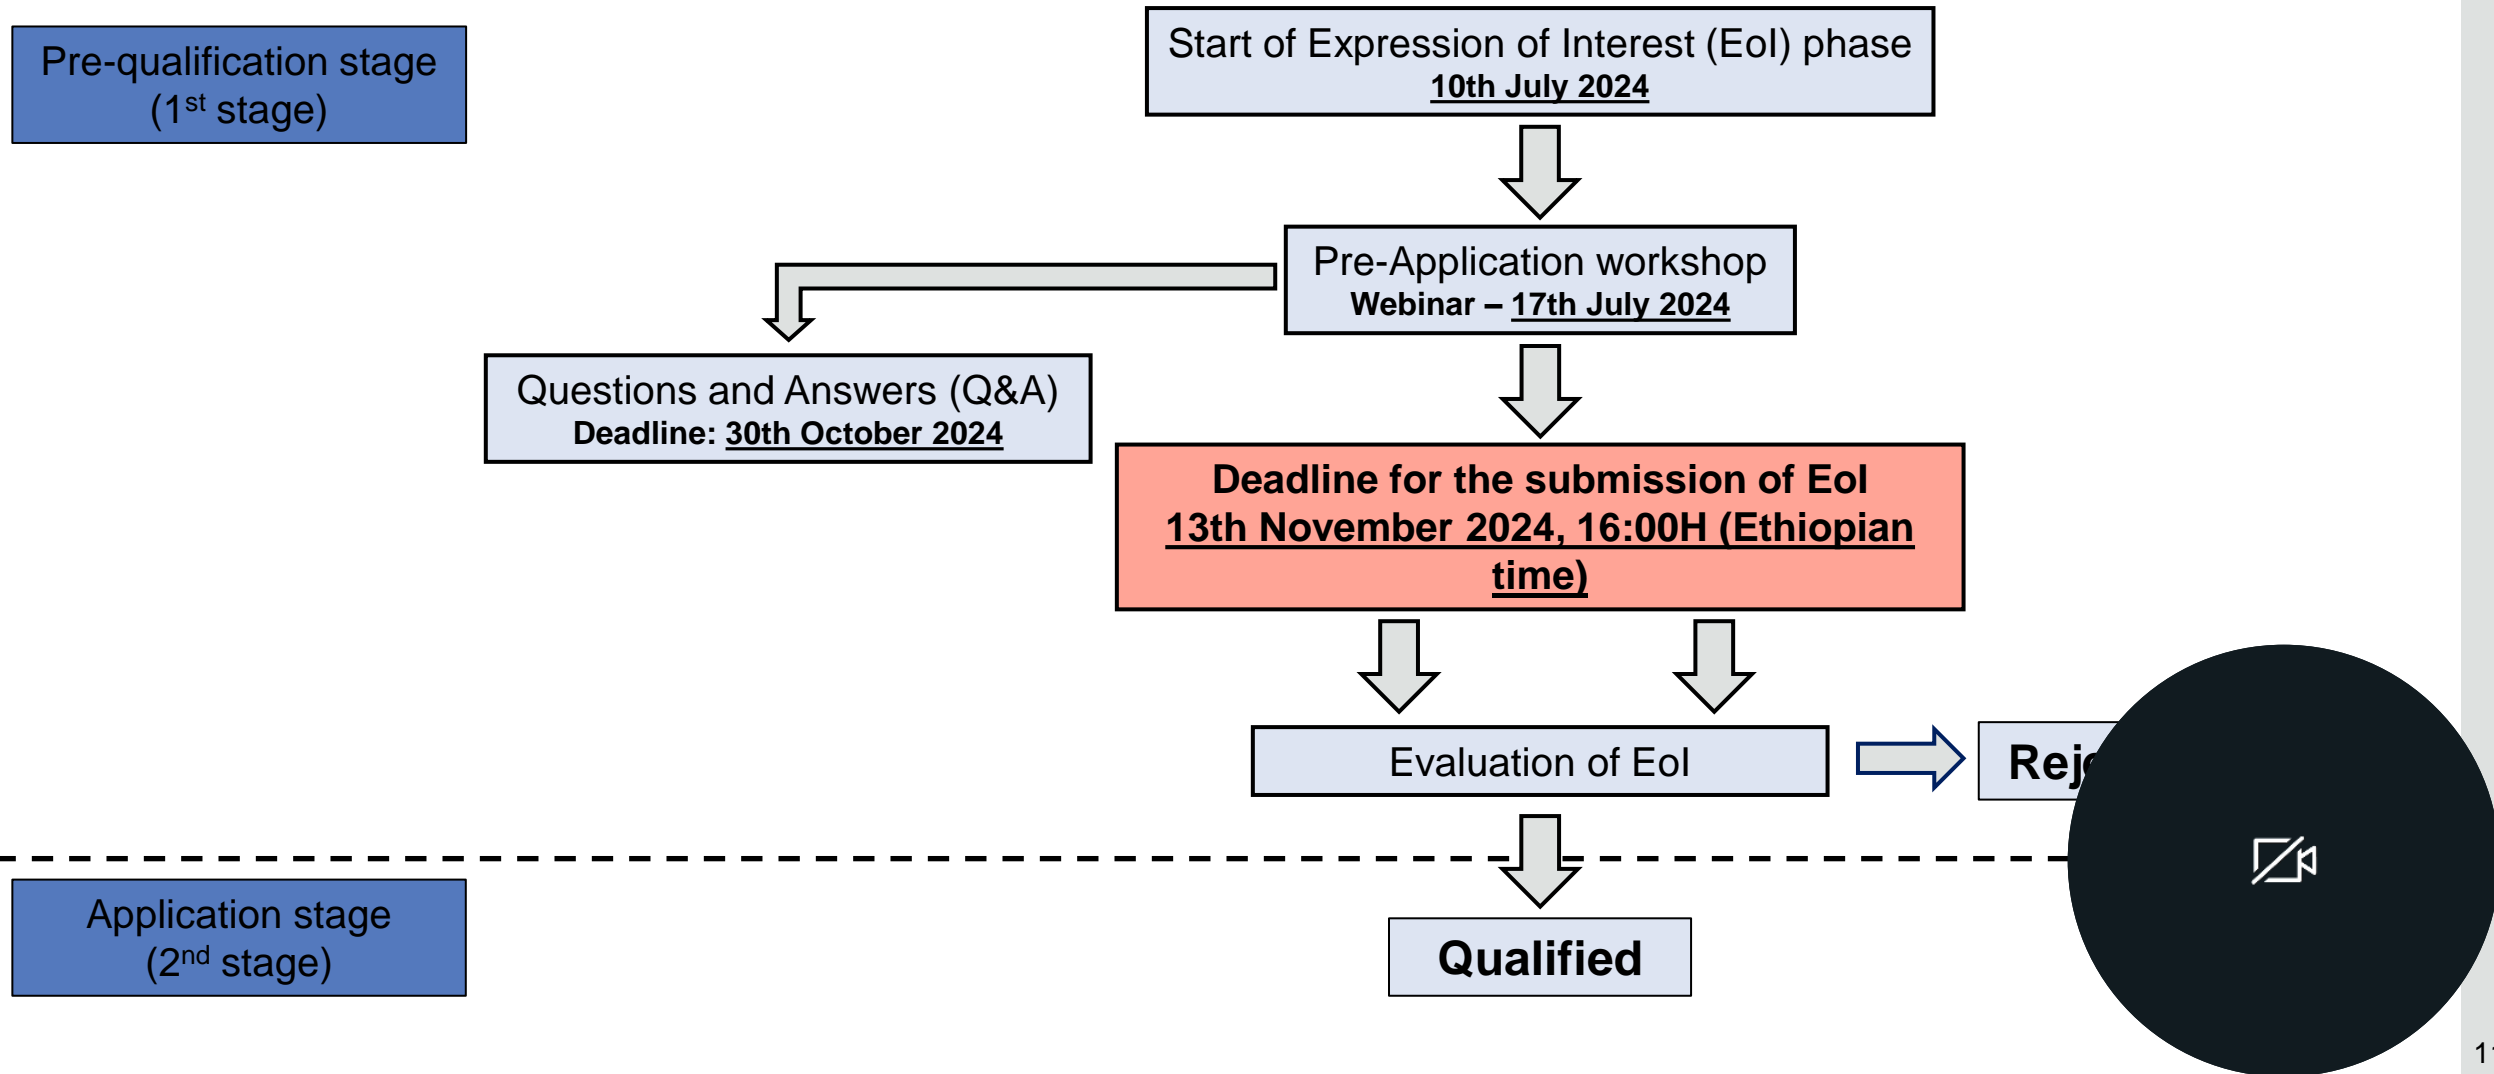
Pre-qualification stage
(1$^{st}$ stage)

Start of Expression of Interest (EoI) phase
10th July 2024

Pre-Application workshop
Webinar – 17th July 2024

Questions and Answers (Q&A)
Deadline: 30th October 2024

Deadline for the submission of EoI
13th November 2024, 16:00H (Ethiopian time)

Evaluation of EoI

Rej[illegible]

Application stage
(2$^{nd}$ stage)

Qualified

1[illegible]